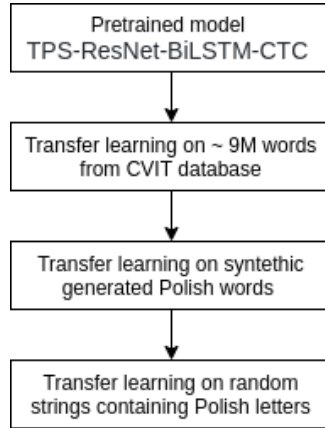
Pretrained model
TPS-ResNet-BiLSTM-CTC

Transfer learning on ~ 9M words from CVIT database

Transfer learning on syntethic generated Polish words

Transfer learning on random strings containing Polish letters